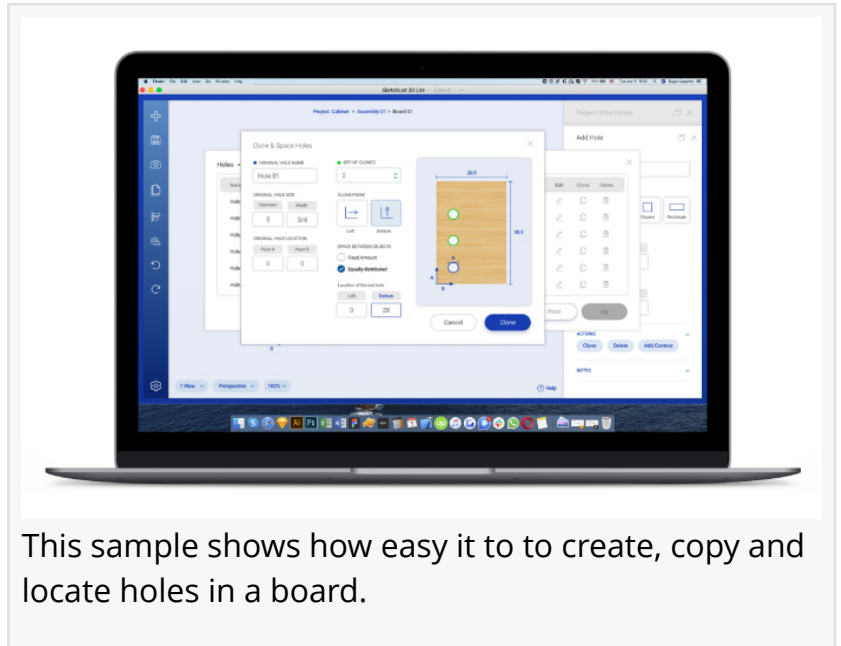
SketchList 3D Lite

Project: Cabinet > Assembly 01 > Board 01

Project Information

Add Hole

Clone & Space Holes

ORIGINAL HOLE NAME

Hole 01

QTY OF CLONES

2

ORIGINAL HOLE SIZE

Diameter

Depth

5

3/4

CLONE FROM

Left

Bottom

ORIGINAL HOLE LOCATION

Point A

Point B

0

0

SPACE BETWEEN OBJECTS

Fixed Amount

Equally distributed

Location of the last hole

Left

Bottom

0

20

20.5

38.5

A

B

Cancel

Clone

Holes

Edit

Clone

Delete

Square

Rectangle

Print

OK

ACTIONS

Clone

Delete

Add Contour

NOTES

1 View

Perspective

100%

Help

This sample shows how easy it to to create, copy and locate holes in a board.